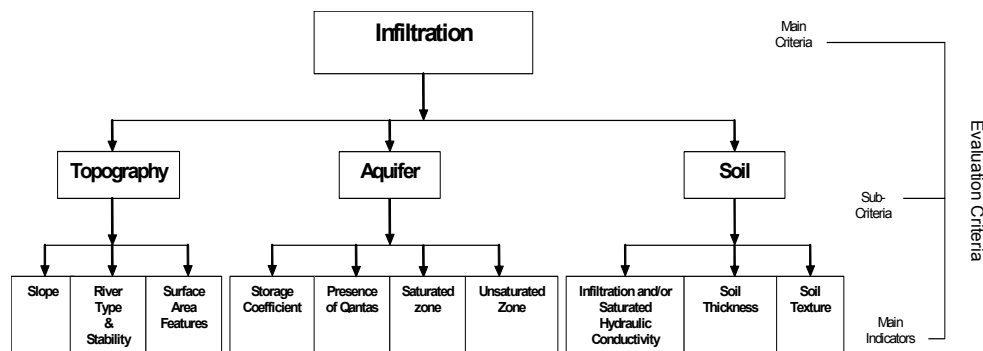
Infiltration

Main Criteria

Topography

Aquifer

Soil

Sub-Criteria

Evaluation Criteria

Slope

River Type & Stability

Surface Area Features

Storage Coefficient

Presence of Qantas

Saturated zone

Unsaturated Zone

Infiltration and/or Saturated Hydraulic Conductivity

Soil Thickness

Soil Texture

Main Indicators